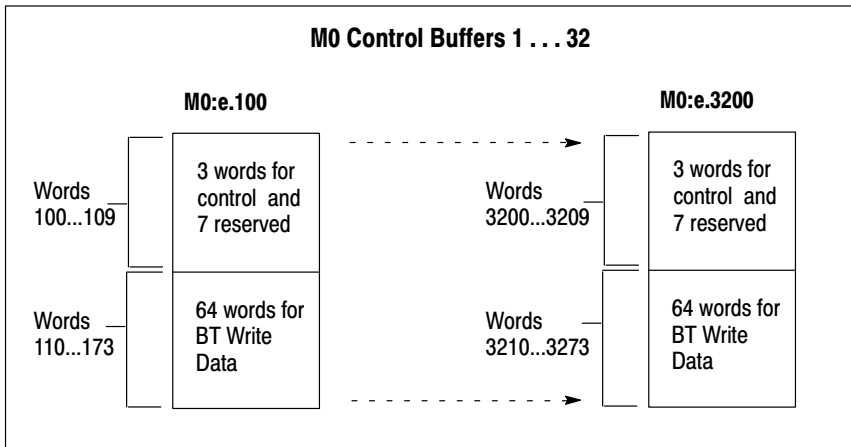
M0 Control Buffers 1 . . . 32

M0:e.100

Words 100...109

3 words for control and 7 reserved

Words 110...173

64 words for BT Write Data

M0:e.3200

Words 3200...3209

3 words for control and 7 reserved

Words 3210...3273

64 words for BT Write Data